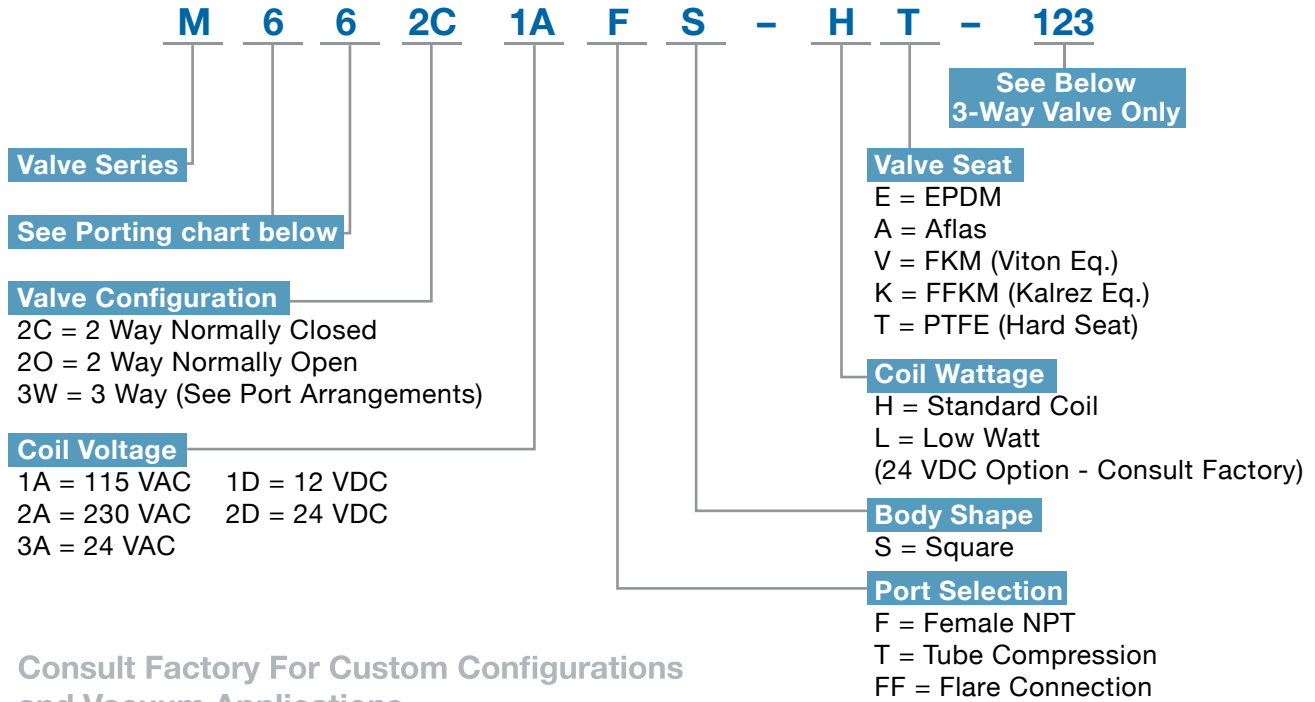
M 6 6 2C 1A F S – H T – 123

See Below
3-Way Valve Only

Valve Series

See Porting chart below

Valve Configuration
2C = 2 Way Normally Closed
2O = 2 Way Normally Open
3W = 3 Way (See Port Arrangements)

Coil Voltage
1A = 115 VAC 1D = 12 VDC
2A = 230 VAC 2D = 24 VDC
3A = 24 VAC

Valve Seat
E = EPDM
A = Aflas
V = FKM (Viton Eq.)
K = FFKM (Kalrez Eq.)
T = PTFE (Hard Seat)

Coil Wattage
H = Standard Coil
L = Low Watt
(24 VDC Option - Consult Factory)

Body Shape
S = Square

Port Selection
F = Female NPT
T = Tube Compression
FF = Flare Connection

Consult Factory For Custom Configurations
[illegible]